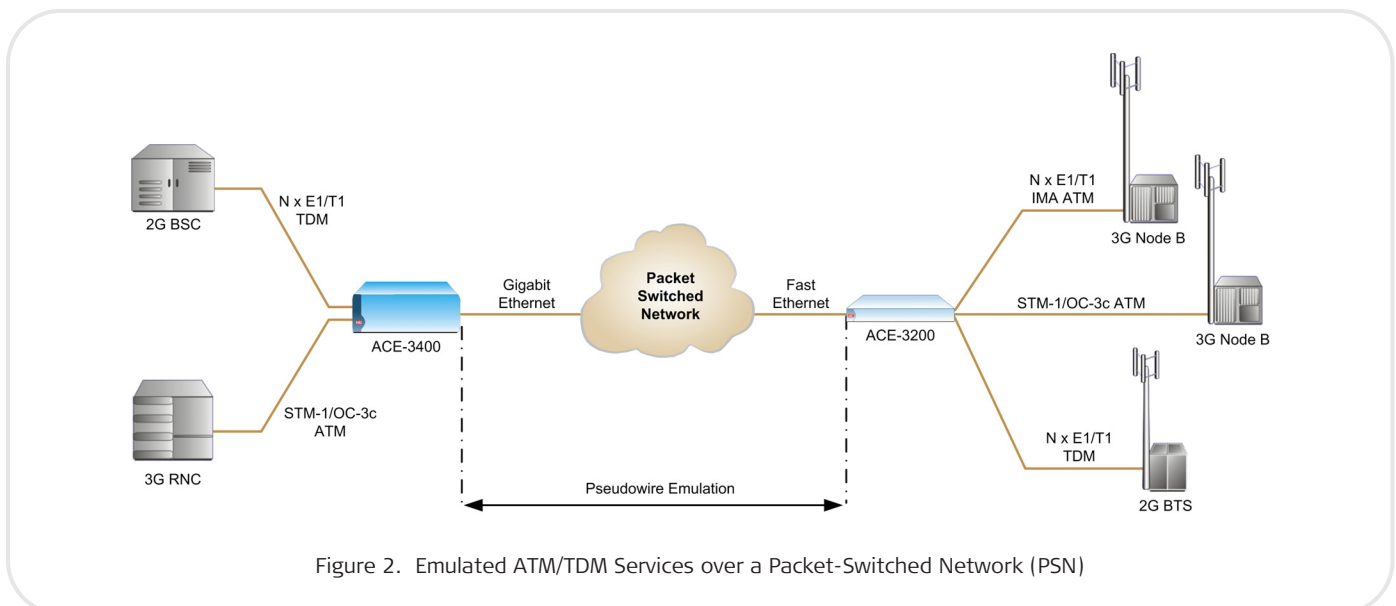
2G BSC

N x E1/T1
TDM

3G RNC

STM-1/OC-3c
ATM

ACE-3400

Gigabit
Ethernet

Packet
Switched
Network

Fast
Ethernet

ACE-3200

N x E1/T1
IMA ATM

3G Node B

STM-1/OC-3c ATM

3G Node B

N x E1/T1
TDM

2G BTS

Pseudowire Emulation

Figure 2. Emulated ATM/TDM Services over a Packet-Switched Network (PSN)